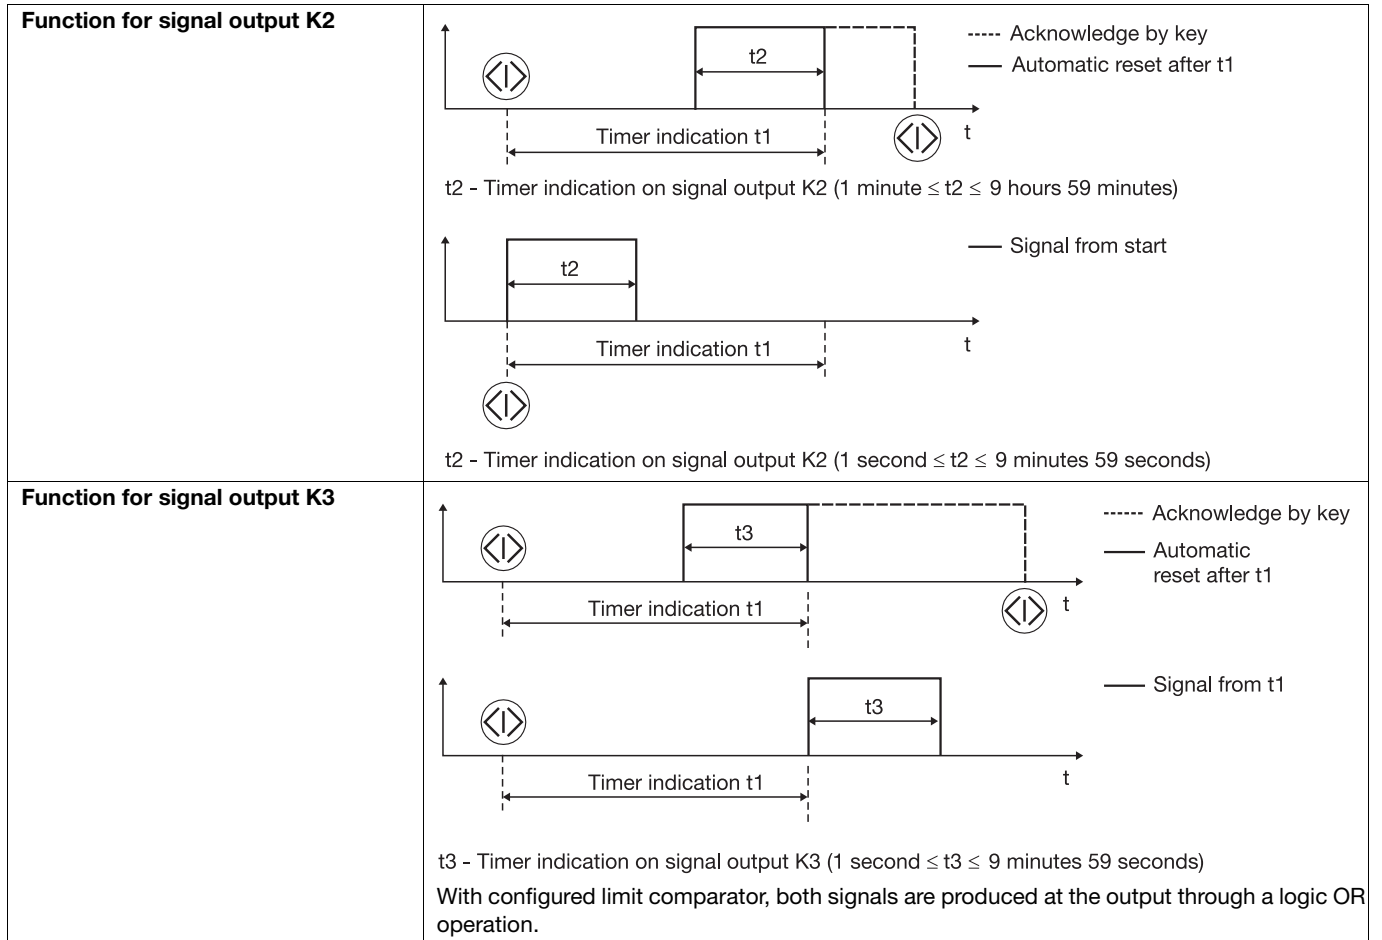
| Function for signal output K2 | t2 ----- Acknowledge by key — Automatic reset after t1 Timer indication t1 t t2 - Timer indication on signal output K2 (1 minute $\leq$ t2 $\leq$ 9 hours 59 minutes) t2 — Signal from start Timer indication t1 t t2 - Timer indication on signal output K2 (1 second $\leq$ t2 $\leq$ 9 minutes 59 seconds) |
|---|---|
| Function for signal output K3 | t3 ----- Acknowledge by key — Automatic reset after t1 Timer indication t1 t t3 — Signal from t1 Timer indication t1 t t3 - Timer indication on signal output K3 (1 second $\leq$ t3 $\leq$ 9 minutes 59 seconds) With configured limit comparator, both signals are produced at the output through a logic OR operation. |